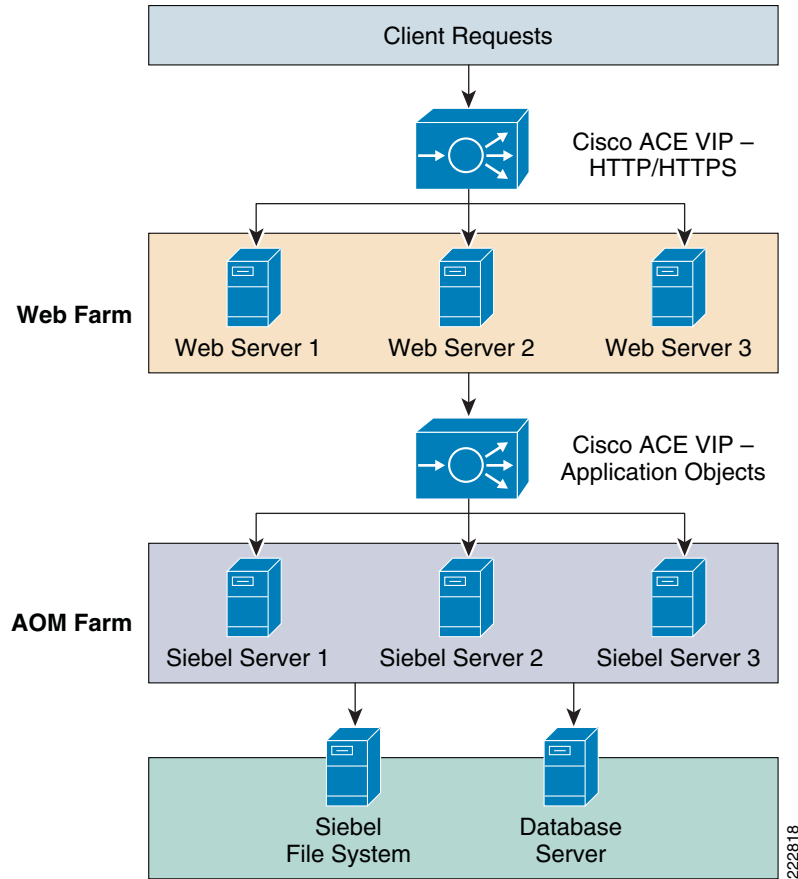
Client Requests

Cisco ACE VIP – HTTP/HTTPS

Web Farm

Web Server 1

Web Server 2

Web Server 3

Cisco ACE VIP – Application Objects

AOM Farm

Siebel Server 1

Siebel Server 2

Siebel Server 3

Siebel File System

Database Server

222818